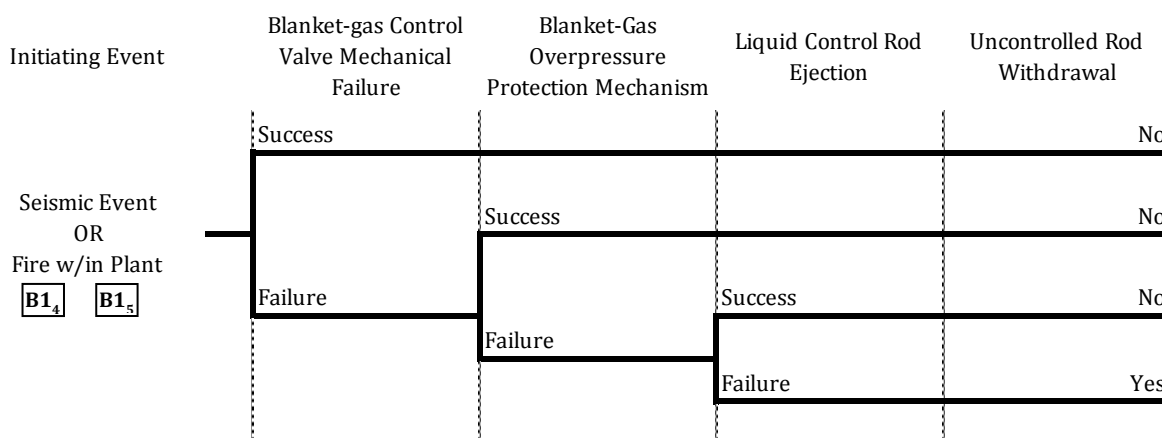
Initiating Event

Blanket-gas Control Valve Mechanical Failure

Blanket-Gas Overpressure Protection Mechanism

Liquid Control Rod Ejection

Uncontrolled Rod Withdrawal

Success

No

Seismic Event OR Fire w/in Plant

$B1_4$ $B1_5$

Success

No

Failure

Success

No

Failure

Failure

Yes